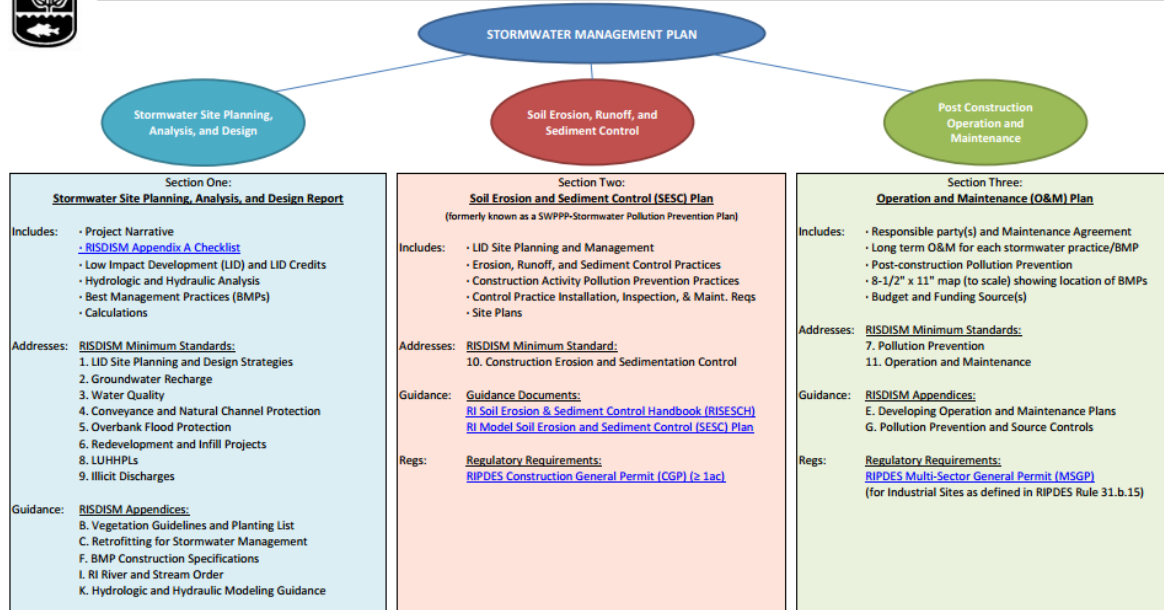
STORMWATER MANAGEMENT PLAN

Stormwater Site Planning, Analysis, and Design

Soil Erosion, Runoff, and Sediment Control

Post Construction Operation and Maintenance

Section One:
Stormwater Site Planning, Analysis, and Design Report

Includes:
• Project Narrative
• RISDISM Appendix A Checklist
• Low Impact Development (LID) and LID Credits
• Hydrologic and Hydraulic Analysis
• Best Management Practices (BMPs)
• Calculations

Addresses: RISDISM Minimum Standards:
1. LID Site Planning and Design Strategies
2. Groundwater Recharge
3. Water Quality
4. Conveyance and Natural Channel Protection
5. Overbank Flood Protection
6. Redevelopment and Infill Projects
8. LUHHPLs
9. Illicit Discharges

Guidance: RISDISM Appendices:
B. Vegetation Guidelines and Planting List
C. Retrofitting for Stormwater Management
F. BMP Construction Specifications
I. RI River and Stream Order
K. Hydrologic and Hydraulic Modeling Guidance

Section Two:
Soil Erosion and Sediment Control (SESC) Plan
(formerly known as a SWPPP-Stormwater Pollution Prevention Plan)

Includes:
• LID Site Planning and Management
• Erosion, Runoff, and Sediment Control Practices
• Construction Activity Pollution Prevention Practices
• Control Practice Installation, Inspection, & Maint. Reqs
• Site Plans

Addresses: RISDISM Minimum Standard:
10. Construction Erosion and Sedimentation Control

Guidance: Guidance Documents:
RI Soil Erosion & Sediment Control Handbook (RISESCH)
RI Model Soil Erosion and Sediment Control (SESC) Plan

Regs: Regulatory Requirements:
RIPDES Construction General Permit (CGP) (≥ 1ac)

Section Three:
Operation and Maintenance (O&M) Plan

Includes:
• Responsible party(s) and Maintenance Agreement
• Long term O&M for each stormwater practice/BMP
• Post-construction Pollution Prevention
• 8-1/2" x 11" map (to scale) showing location of BMPs
• Budget and Funding Source(s)

Addresses: RISDISM Minimum Standards:
7. Pollution Prevention
11. Operation and Maintenance

Guidance: RISDISM Appendices:
E. Developing Operation and Maintenance Plans
G. Pollution Prevention and Source Controls

Regs: Regulatory Requirements:
RIPDES Multi-Sector General Permit (MSGP)
(for Industrial Sites as defined in RIPDES Rule 31.b.15)